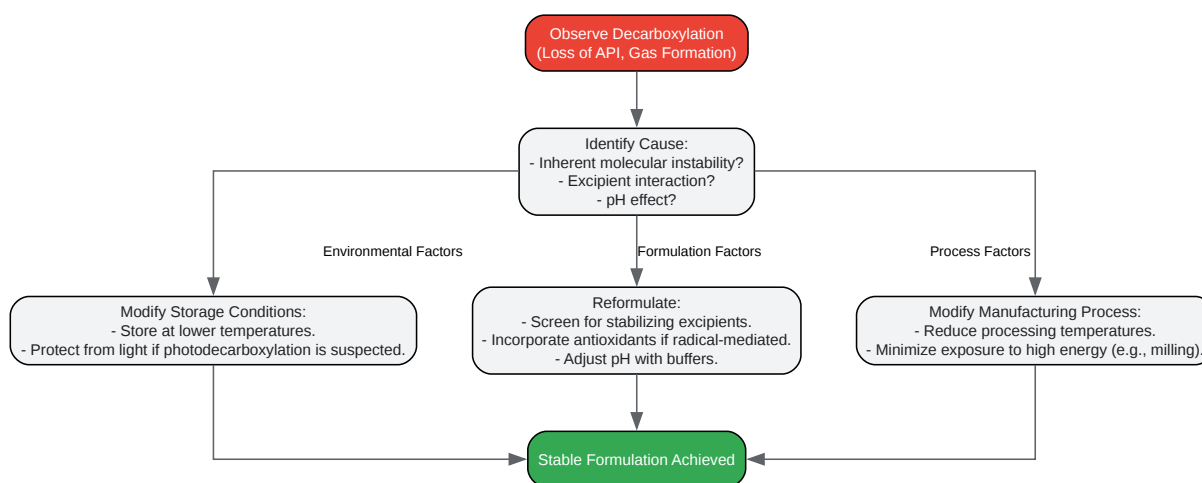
Observe Decarboxylation
(Loss of API, Gas Formation)

Identify Cause:
- Inherent molecular instability?
- Excipient interaction?
- pH effect?

Environmental Factors

Formulation Factors

Process Factors

Modify Storage Conditions:
- Store at lower temperatures.
- Protect from light if photodecarboxylation is suspected.

Reformulate:
- Screen for stabilizing excipients.
- Incorporate antioxidants if radical-mediated.
- Adjust pH with buffers.

Modify Manufacturing Process:
- Reduce processing temperatures.
- Minimize exposure to high energy (e.g., milling).

Stable Formulation Achieved